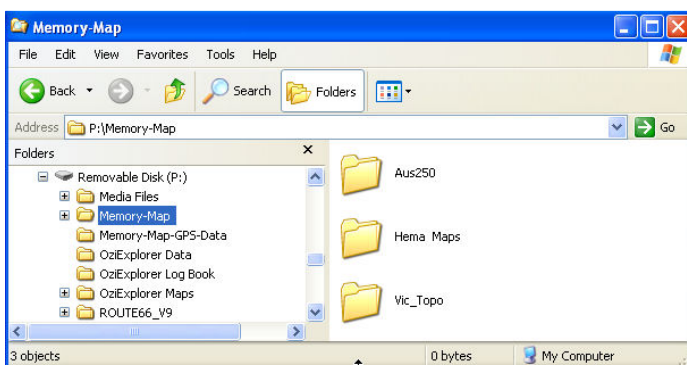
Memory-Map

File Edit View Favorites Tools Help

Back Search Folders

Address P:\Memory-Map

Go

Folders

Removable Disk (P:)
Media Files
Memory-Map
Memory-Map-GPS-Data
OziExplorer Data
OziExplorer Log Book
OziExplorer Maps
ROUTE66_V9

Aus250
Hema Maps
Vic_Topo

3 objects 0 bytes My Computer